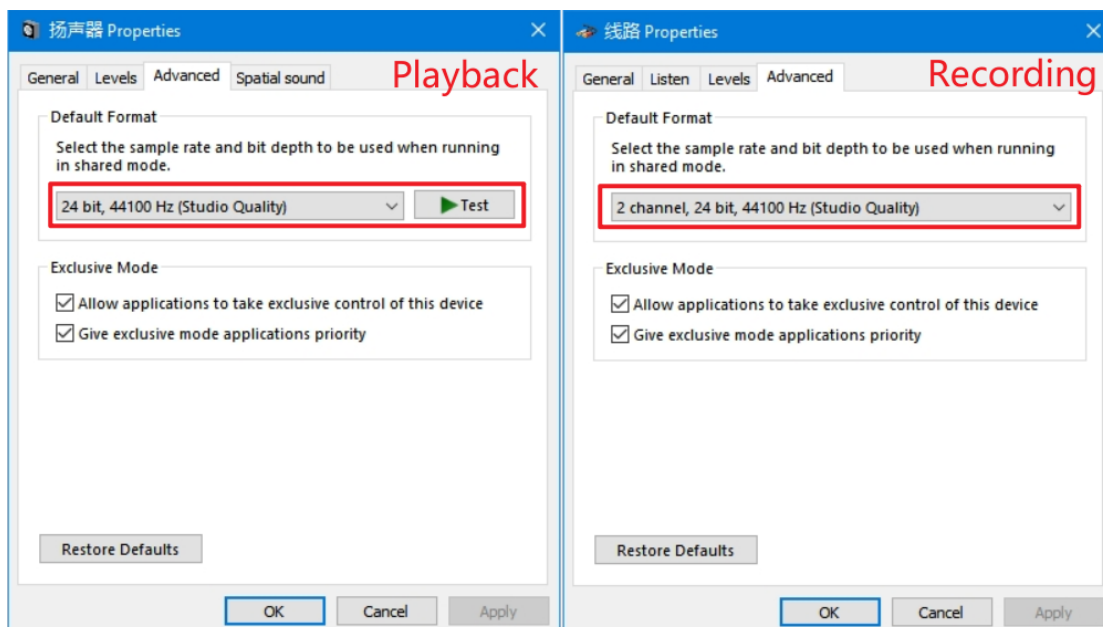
扬声器 Properties

General | Levels | Advanced | Spatial sound

Playback

Default Format

Select the sample rate and bit depth to be used when running in shared mode.

24 bit, 44100 Hz (Studio Quality)

Test

Exclusive Mode

Allow applications to take exclusive control of this device

Give exclusive mode applications priority

Restore Defaults

OK | Cancel | Apply

线路 Properties

General | Listen | Levels | Advanced

Recording

Default Format

Select the sample rate and bit depth to be used when running in shared mode.

2 channel, 24 bit, 44100 Hz (Studio Quality)

Exclusive Mode

Allow applications to take exclusive control of this device

Give exclusive mode applications priority

Restore Defaults

OK | Cancel | Apply